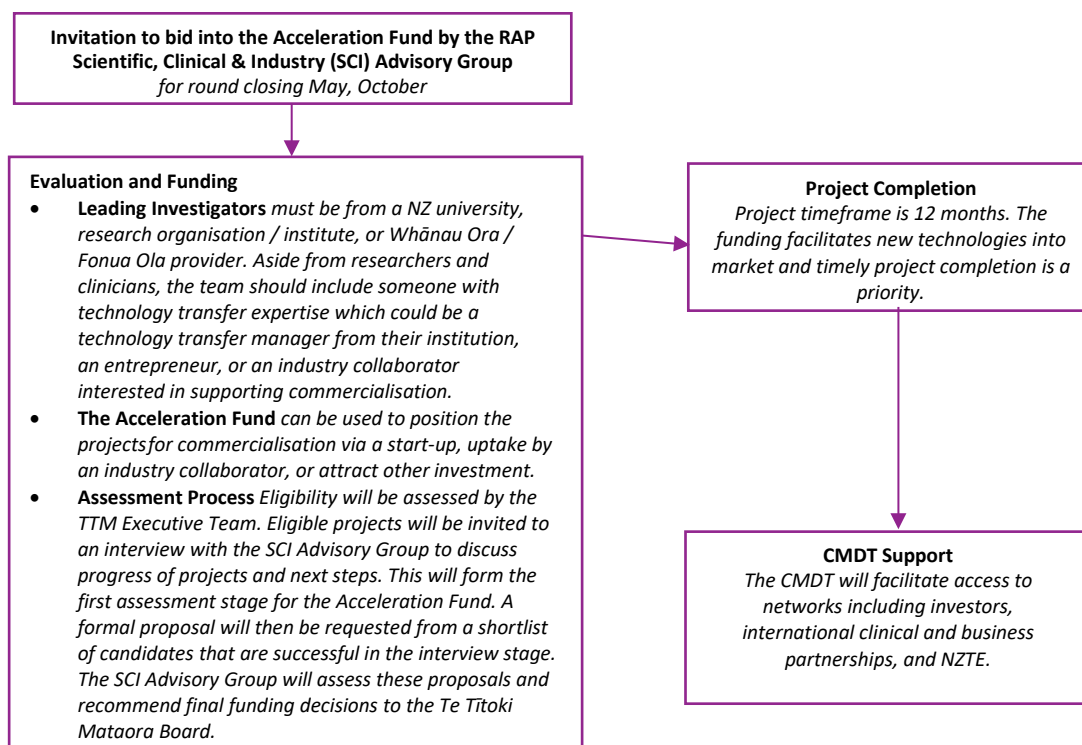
**Invitation to bid into the Acceleration Fund by the RAP Scientific, Clinical & Industry (SCI) Advisory Group**
*for round closing May, October*

**Evaluation and Funding**

- **Leading Investigators** *must be from a NZ university, research organisation / institute, or Whānau Ora / Fonua Ola provider. Aside from researchers and clinicians, the team should include someone with technology transfer expertise which could be a technology transfer manager from their institution, an entrepreneur, or an industry collaborator interested in supporting commercialisation.*
- **The Acceleration Fund** *can be used to position the projectsfor commercialisation via a start-up, uptake by an industry collaborator, or attract other investment.*
- **Assessment Process** *Eligibility will be assessed by the TTM Executive Team. Eligible projects will be invited to an interview with the SCI Advisory Group to discuss progress of projects and next steps. This will form the first assessment stage for the Acceleration Fund. A formal proposal will then be requested from a shortlist of candidates that are successful in the interview stage. The SCI Advisory Group will assess these proposals and recommend final funding decisions to the Te Tītoki Mataora Board.*

**Project Completion**
*Project timeframe is 12 months. The funding facilitates new technologies into market and timely project completion is a priority.*

**CMDT Support**
*The CMDT will facilitate access to networks including investors, international clinical and business partnerships, and NZTE.*